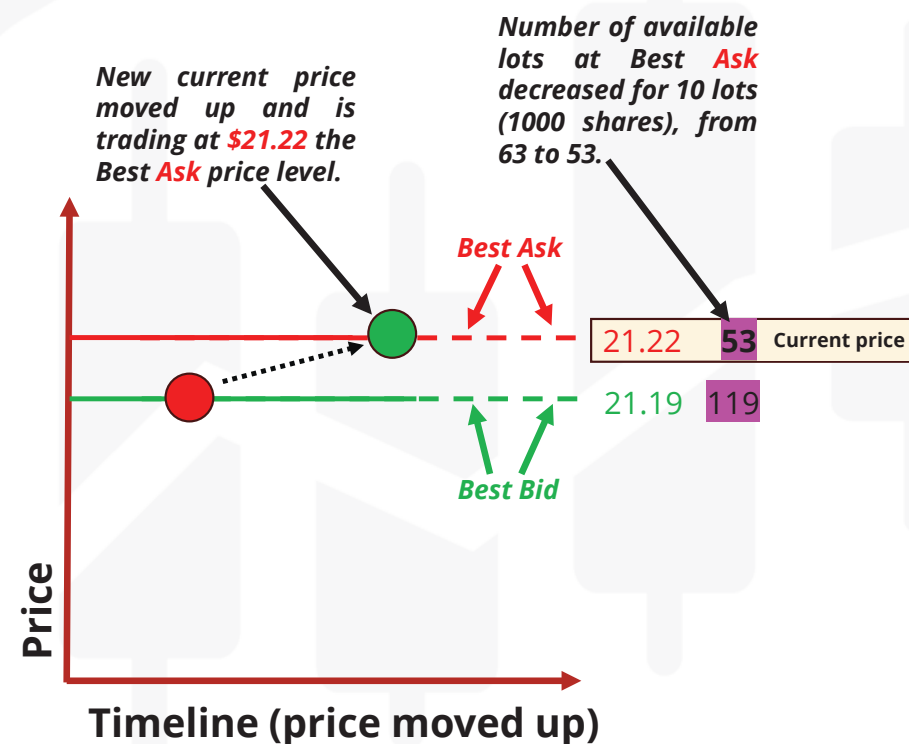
New current price moved up and is trading at $21.22 the Best Ask price level.

Number of available lots at Best Ask decreased for 10 lots (1000 shares), from 63 to 53.

Best Ask

21.22 53 Current price

21.19 119

Best Bid

Price

Timeline (price moved up)